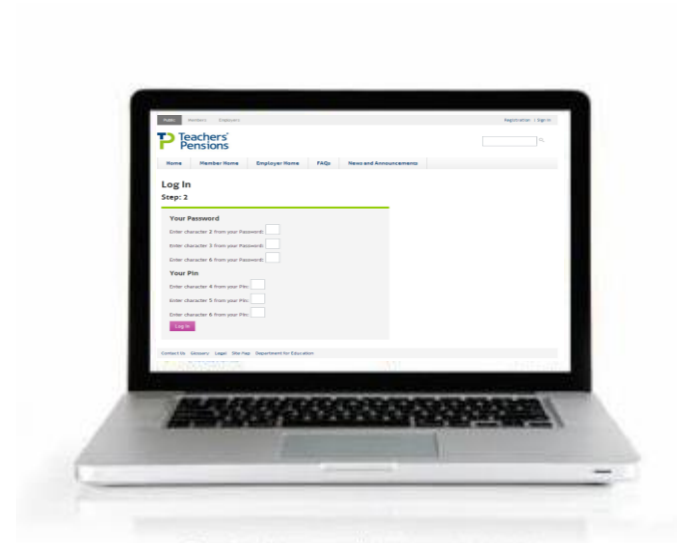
Public Members Employers

Registration | Sign In

TP Teachers' Pensions

Home Member Home Employer Home FAQs News and Announcements

Log In

Step: 2

Your Password

Enter character 2 from your Password:

Enter character 3 from your Password:

Enter character 6 from your Password:

Your Pin

Enter character 4 from your Pin:

Enter character 5 from your Pin:

Enter character 6 from your Pin:

Log In

Contact Us Glossary Legal Site Map Department for Education